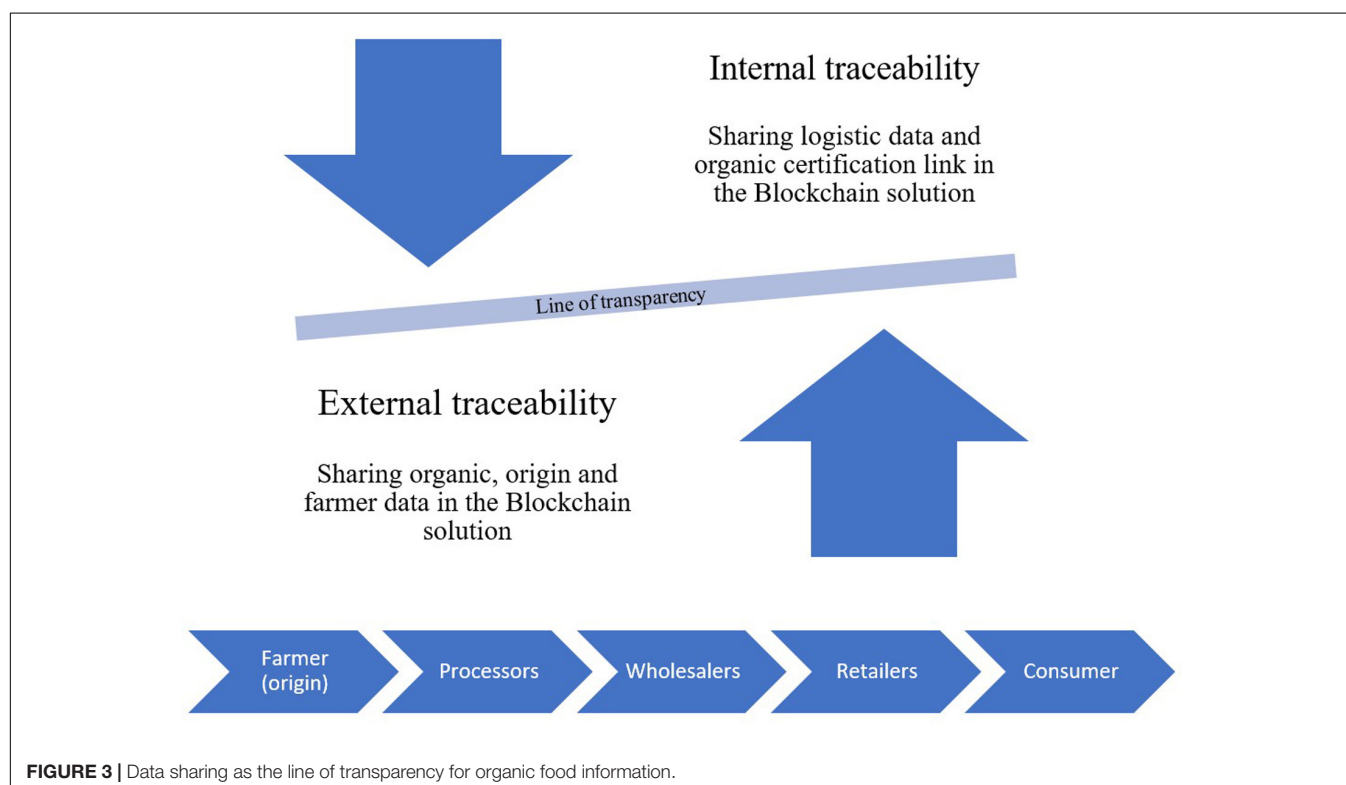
Internal traceability

Sharing logistic data and organic certification link in the Blockchain solution

Line of transparency

External traceability

Sharing organic, origin and farmer data in the Blockchain solution

Farmer (origin)

Processors

Wholesalers

Retailers

Consumer

FIGURE 3 | Data sharing as the line of transparency for organic food information.